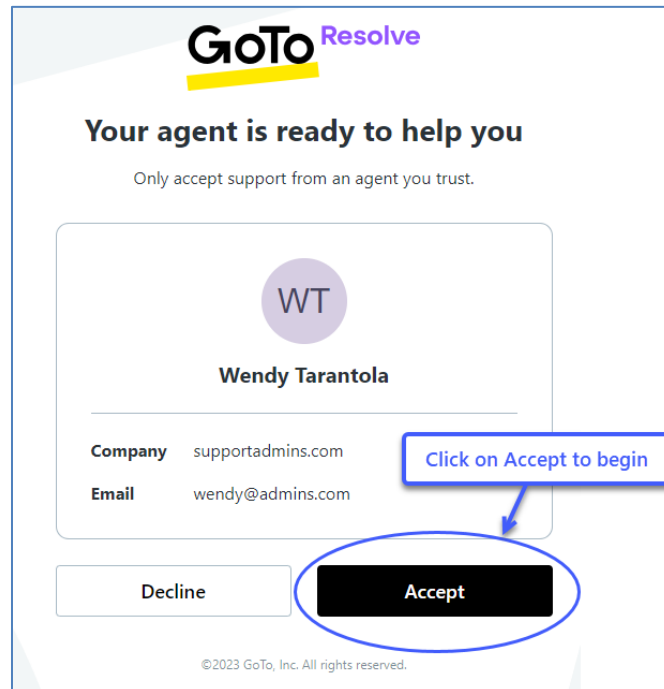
GoTo Resolve

Your agent is ready to help you

Only accept support from an agent you trust.

WT

Wendy Tarantola

Company supportadmins.com

Email wendy@admins.com

Click on Accept to begin

Decline

Accept

©2023 GoTo, Inc. All rights reserved.